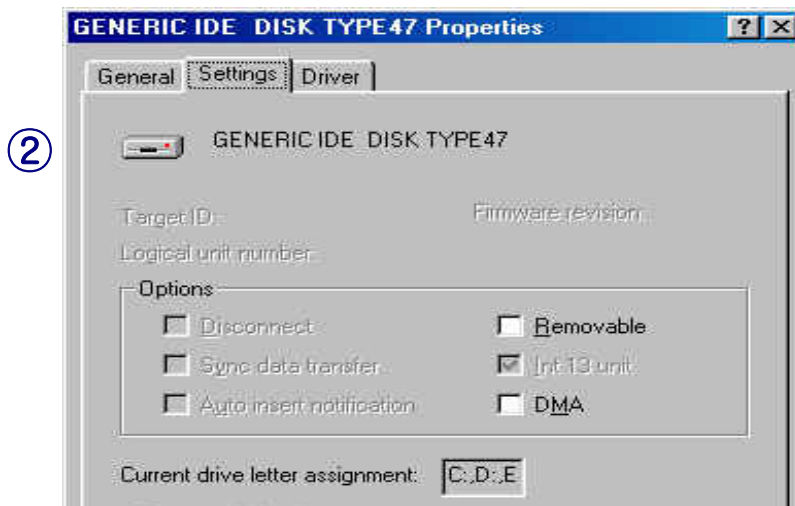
GENERIC IDE DISK TYPE47 Properties

?

X

General

Settings

Driver

②

GENERIC IDE DISK TYPE47

Target ID:

Firmware revision:

Logical unit number:

Options

Disconnect

Removable

Sync data transfer

Int 13 unit

Auto insert notification

DMA

Current drive letter assignment: C:,D:,E